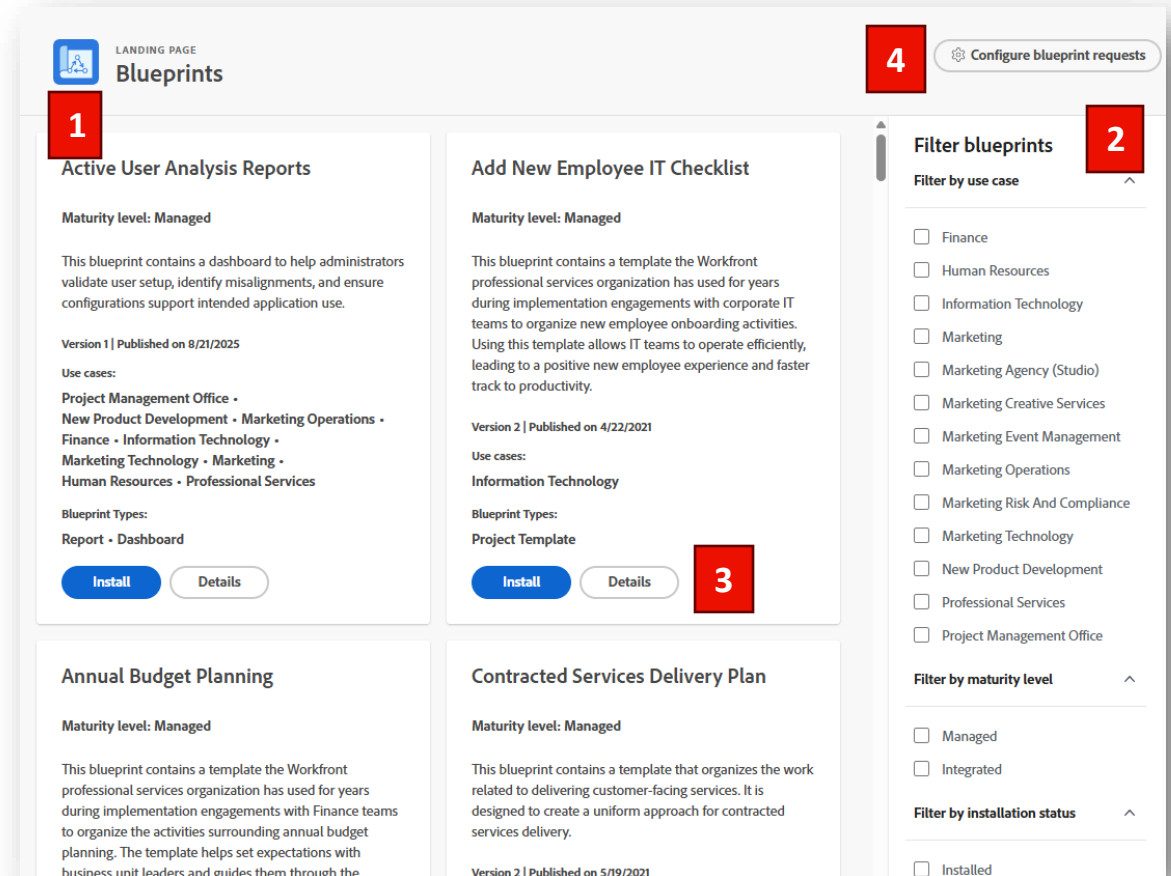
LANDING PAGE
Blueprints

4

Configure blueprint requests

1

Active User Analysis Reports

Maturity level: Managed

This blueprint contains a dashboard to help administrators validate user setup, identify misalignments, and ensure configurations support intended application use.

Version 1 | Published on 8/21/2025

Use cases:

Project Management Office • New Product Development • Marketing Operations • Finance • Information Technology • Marketing Technology • Marketing • Human Resources • Professional Services

Blueprint Types:

Report • Dashboard

Install Details

Add New Employee IT Checklist

Maturity level: Managed

This blueprint contains a template the Workfront professional services organization has used for years during implementation engagements with corporate IT teams to organize new employee onboarding activities. Using this template allows IT teams to operate efficiently, leading to a positive new employee experience and faster track to productivity.

Version 2 | Published on 4/22/2021

Use cases:

Information Technology

Blueprint Types:

Project Template

Install Details

3

Annual Budget Planning

Maturity level: Managed

This blueprint contains a template the Workfront professional services organization has used for years during implementation engagements with Finance teams to organize the activities surrounding annual budget planning. The template helps set expectations with business unit leaders and guides them through the

Contracted Services Delivery Plan

Maturity level: Managed

This blueprint contains a template that organizes the work related to delivering customer-facing services. It is designed to create a uniform approach for contracted services delivery.

Version 2 | Published on 5/19/2021

Filter blueprints

2

Filter by use case

Finance
Human Resources
Information Technology
Marketing
Marketing Agency (Studio)
Marketing Creative Services
Marketing Event Management
Marketing Operations
Marketing Risk And Compliance
Marketing Technology
New Product Development
Professional Services
Project Management Office

Filter by maturity level

Managed
Integrated

Filter by installation status

Installed